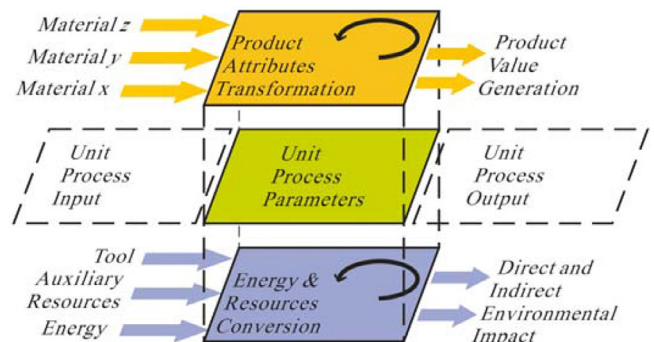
Material z
Material y
Material x

Product Attributes Transformation

Product Value Generation

Unit Process Input

Unit Process Parameters

Unit Process Output

Tool
Auxiliary Resources
Energy

Energy & Resources Conversion

Direct and Indirect Environmental Impact